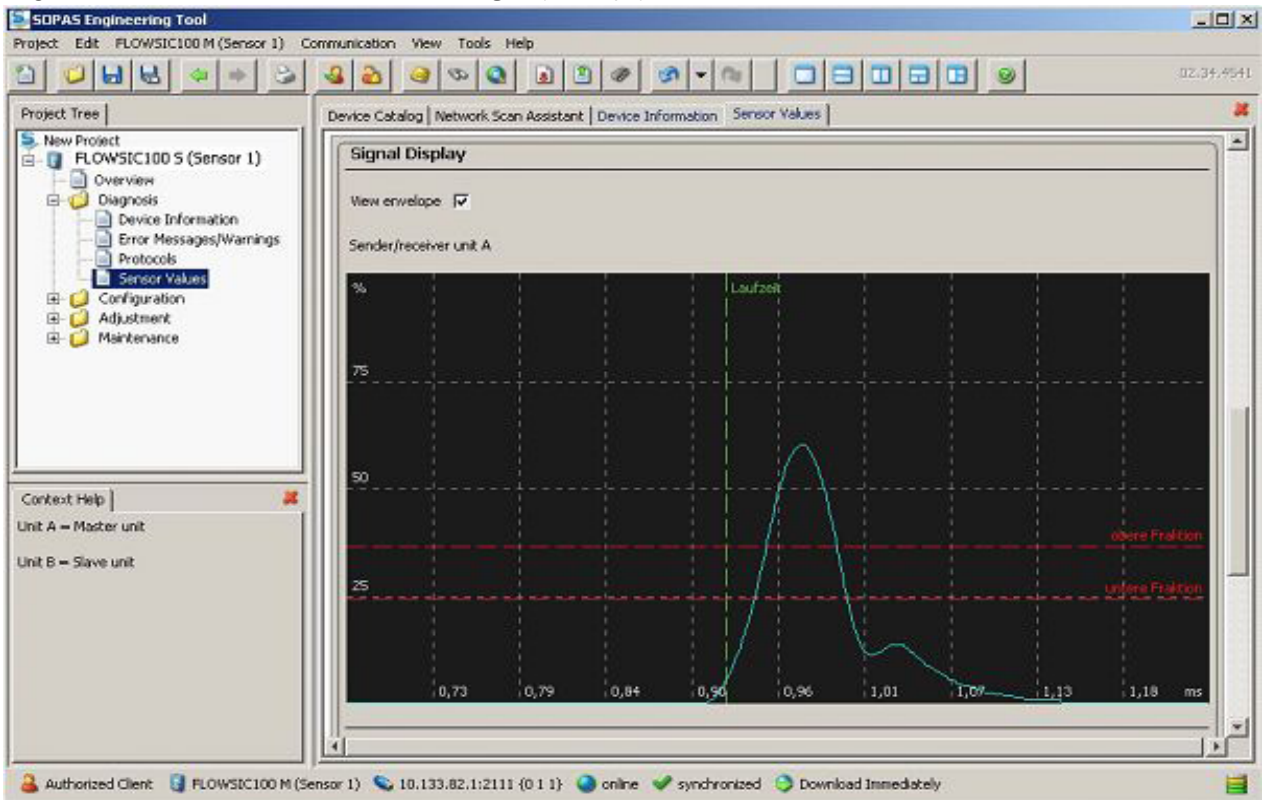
SOPAS Engineering Tool

Project Edit FLOWSIC100 M (Sensor 1) Communication View Tools Help

02.34.4541

Project Tree

New Project
FLOWSIC100 S (Sensor 1)
Overview
Diagnosis
Device Information
Error Messages/Warnings
Protocols
Sensor Values
Configuration
Adjustment
Maintenance

Context Help

Unit A = Master unit

Unit B = Slave unit

Device Catalog | Network Scan Assistant | Device Information | Sensor Values

Signal Display

View envelope

Sender/receiver unit A

%

Laufzeit

75

50

obere Fraktion

25

untere Fraktion

0,73 0,79 0,84 0,90 0,96 1,01 1,07 1,13 1,18 ms

Authorized Client FLOWSIC100 M (Sensor 1) 10.133.82.1:2111 {0 1 1} online synchronized Download Immediately